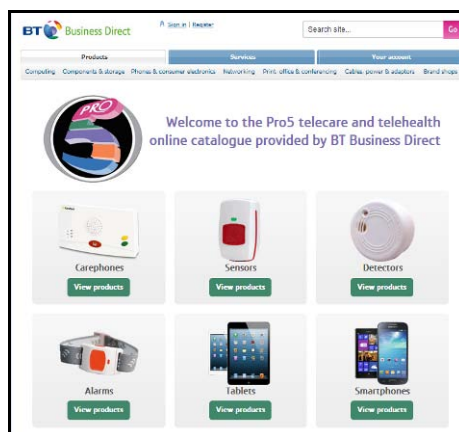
BT Business Direct

Sign in | Register

Search site...

Go

Products

Services

Your account

Computing Components & storage Phones & consumer electronics Networking Print, office & conferencing Cables, power & adaptors Brand shops

PRO5

Welcome to the Pro5 telecare and telehealth online catalogue provided by BT Business Direct

Carephones

View products

Sensors

View products

Detectors

View products

Alarms

View products

Tablets

View products

Smartphones

View products